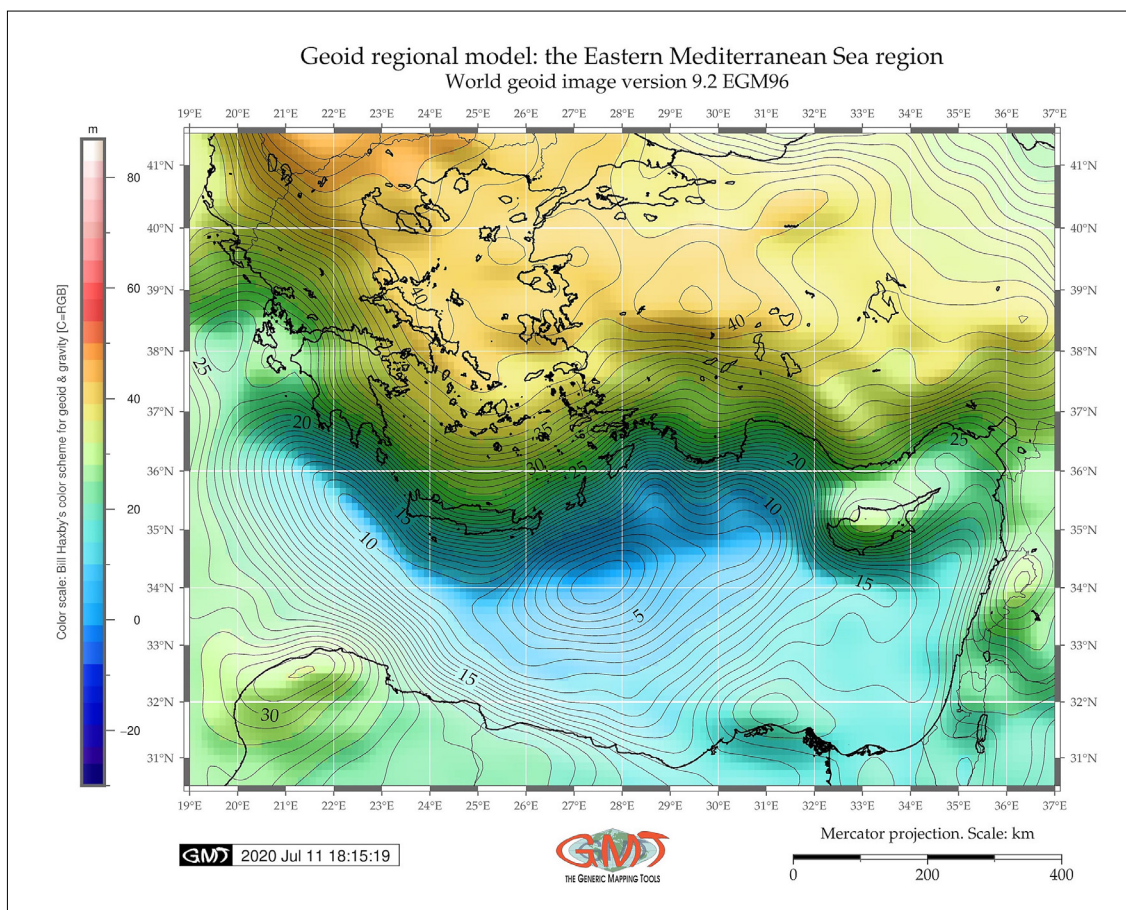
Geoid regional model: the Eastern Mediterranean Sea region
World geoid image version 9.2 EGM96

19°E 20°E 21°E 22°E 23°E 24°E 25°E 26°E 27°E 28°E 29°E 30°E 31°E 32°E 33°E 34°E 35°E 36°E 37°E

41°N
40°N
39°N
38°N
37°N
36°N
35°N
34°N
33°N
32°N
31°N

m
80
60
40
20
0
−20

Color scale: Bill Haxby's color scheme for geoid & gravity [C=RGB]

40
40
25
20
25
30
25
20
25
15
10
10
5
15
15
30

19°E 20°E 21°E 22°E 23°E 24°E 25°E 26°E 27°E 28°E 29°E 30°E 31°E 32°E 33°E 34°E 35°E 36°E 37°E

GMT 2020 Jul 11 18:15:19

GMT
THE GENERIC MAPPING TOOLS

Mercator projection. Scale: km
0 200 400